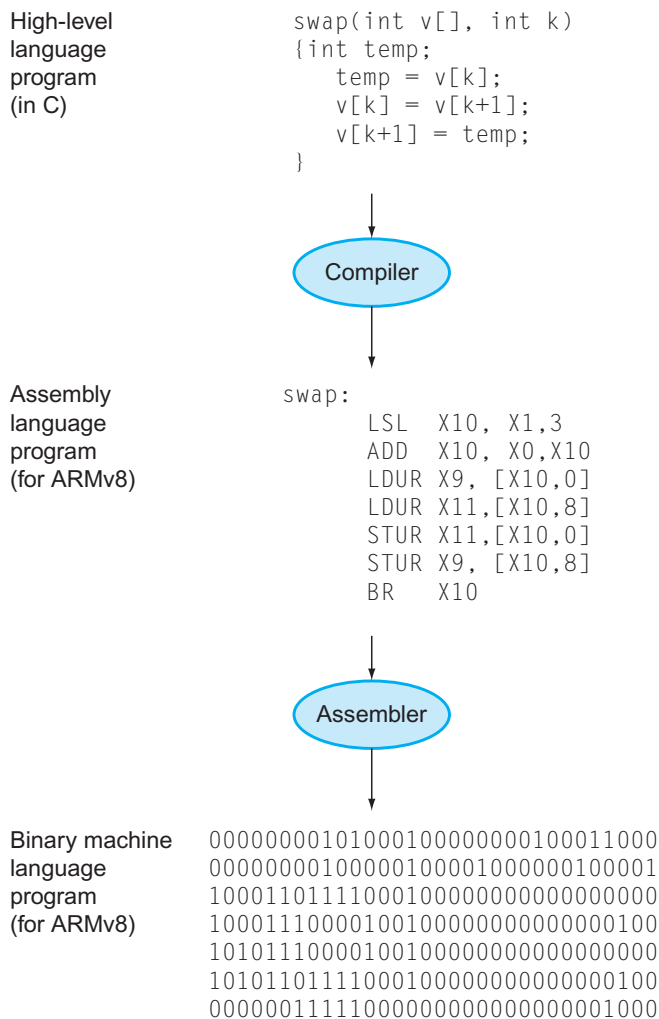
High-level language program (in C)

swap(int v[], int k)
{int temp;
temp = v[k];
v[k] = v[k+1];
v[k+1] = temp;
}

Compiler

Assembly language program (for ARMv8)

swap:
LSL X10, X1,3
ADD X10, X0,X10
LDUR X9, [X10,0]
LDUR X11,[X10,8]
STUR X11,[X10,0]
STUR X9, [X10,8]
BR X10

Assembler

Binary machine language program (for ARMv8)

00000000101000100000000100011000
00000000100000100001000000100001
10001101111000100000000000000000
10001110000100100000000000000100
10101110000100100000000000000000
10101101111000100000000000000100
00000011111000000000000000001000